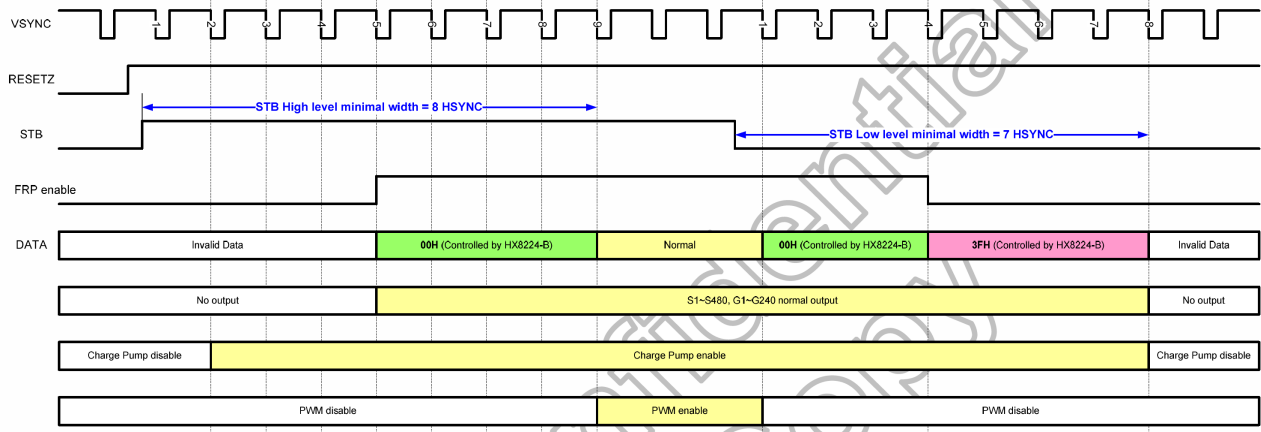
VSYNC
1 2 3 4 5 6 7 8 9 1 2 3 4 5 6 7 8

RESETZ

STB High level minimal width = 8 HSYNC

STB

STB Low level minimal width = 7 HSYNC

FRP enable

DATA

| Invalid Data | **00H** (Controlled by HX8224-B) | Normal | **00H** (Controlled by HX8224-B) | **3FH** (Controlled by HX8224-B) | Invalid Data |
|---|---|---|---|---|---|

| No output | S1~S480, G1~G240 normal output | No output |
|---|---|---|

| Charge Pump disable | Charge Pump enable | Charge Pump disable |
|---|---|---|

| PWM disable | PWM enable | PWM disable |
|---|---|---|

Confidential
Copy